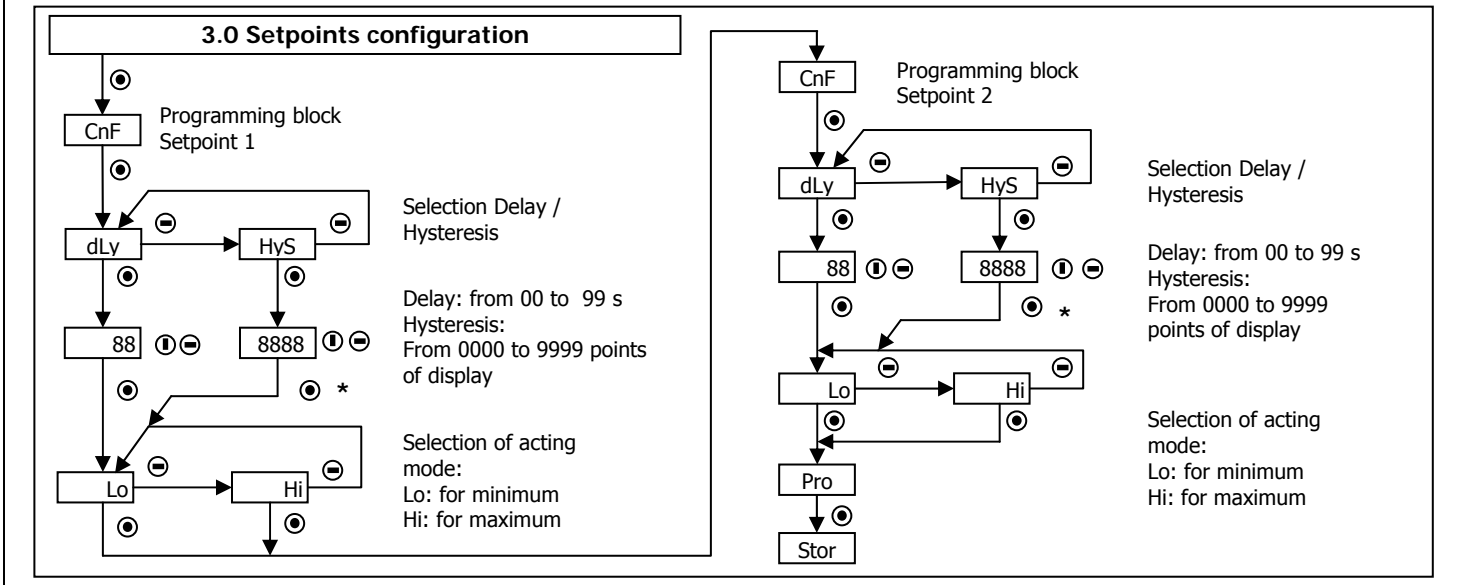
3.0 Setpoints configuration

CnF

Programming block
Setpoint 1

dLy

HyS

Selection Delay / Hysteresis

88

8888

Delay: from 00 to 99 s
Hysteresis:
From 0000 to 9999 points of display

*

Lo

Hi

Selection of acting mode:
Lo: for minimum
Hi: for maximum

CnF

Programming block
Setpoint 2

dLy

HyS

Selection Delay / Hysteresis

88

8888

Delay: from 00 to 99 s
Hysteresis:
From 0000 to 9999 points of display

*

Lo

Hi

Selection of acting mode:
Lo: for minimum
Hi: for maximum

Pro

Stor